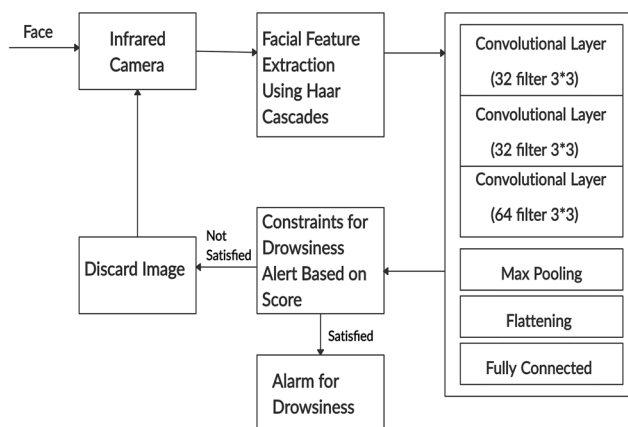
Face

Infrared Camera

Facial Feature Extraction Using Haar Cascades

Convolutional Layer (32 filter 3*3)

Convolutional Layer (32 filter 3*3)

Convolutional Layer (64 filter 3*3)

Max Pooling

Flattening

Fully Connected

Constraints for Drowsiness Alert Based on Score

Not Satisfied

Discard Image

Satisfied

Alarm for Drowsiness